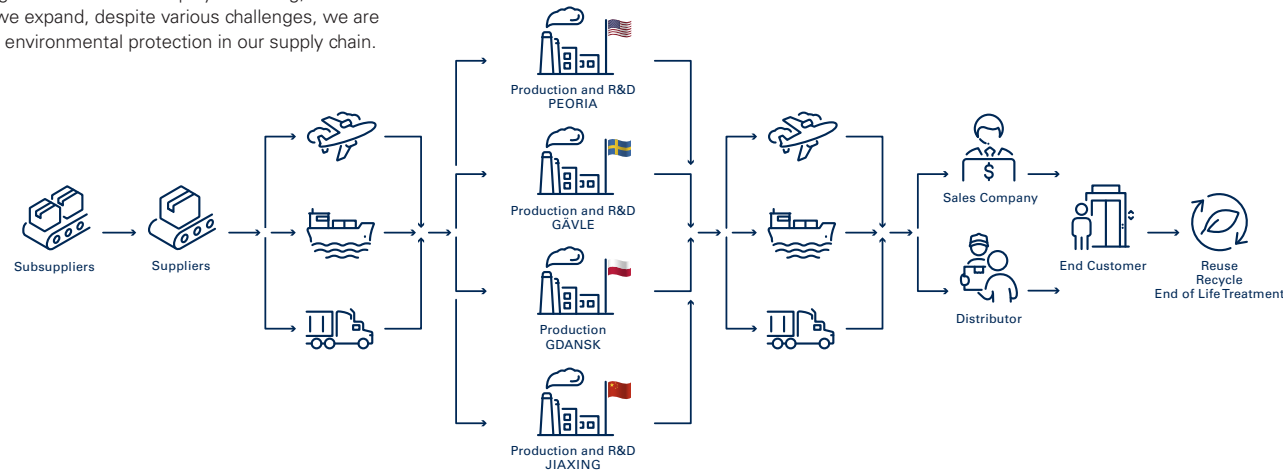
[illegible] we expand, despite various challenges, we are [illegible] environmental protection in our supply chain.

Subsuppliers

Suppliers

Production and R&D
PEORIA

Production and R&D
GÄVLE

Production
GDANSK

Production and R&D
JIAXING

$

Sales Company

Distributor

End Customer

Reuse
Recycle
End of Life Treatment